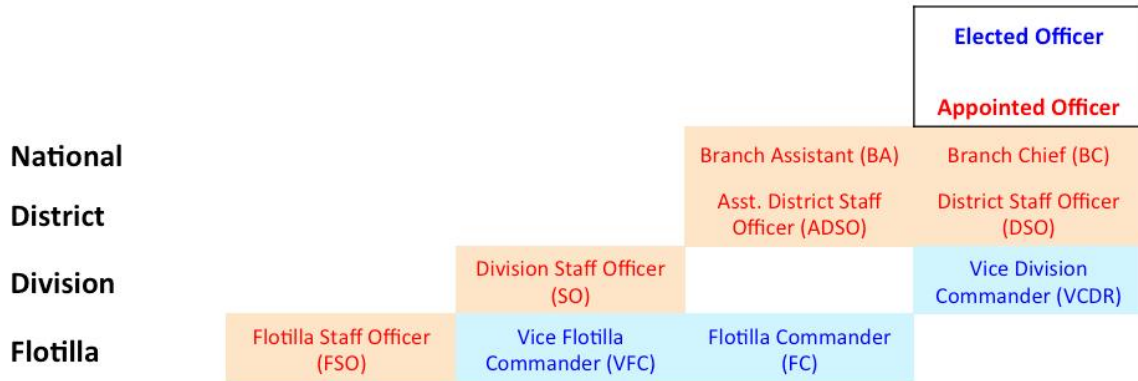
Elected Officer

Appointed Officer

| | | | | |
|---|---|---|---|---|
| National | | | Branch Assistant (BA) | Branch Chief (BC) |
| District | | | Asst. District Staff Officer (ADSO) | District Staff Officer (DSO) |
| Division | | Division Staff Officer (SO) | | Vice Division Commander (VCDR) |
| Flotilla | Flotilla Staff Officer (FSO) | Vice Flotilla Commander (VFC) | Flotilla Commander (FC) | |